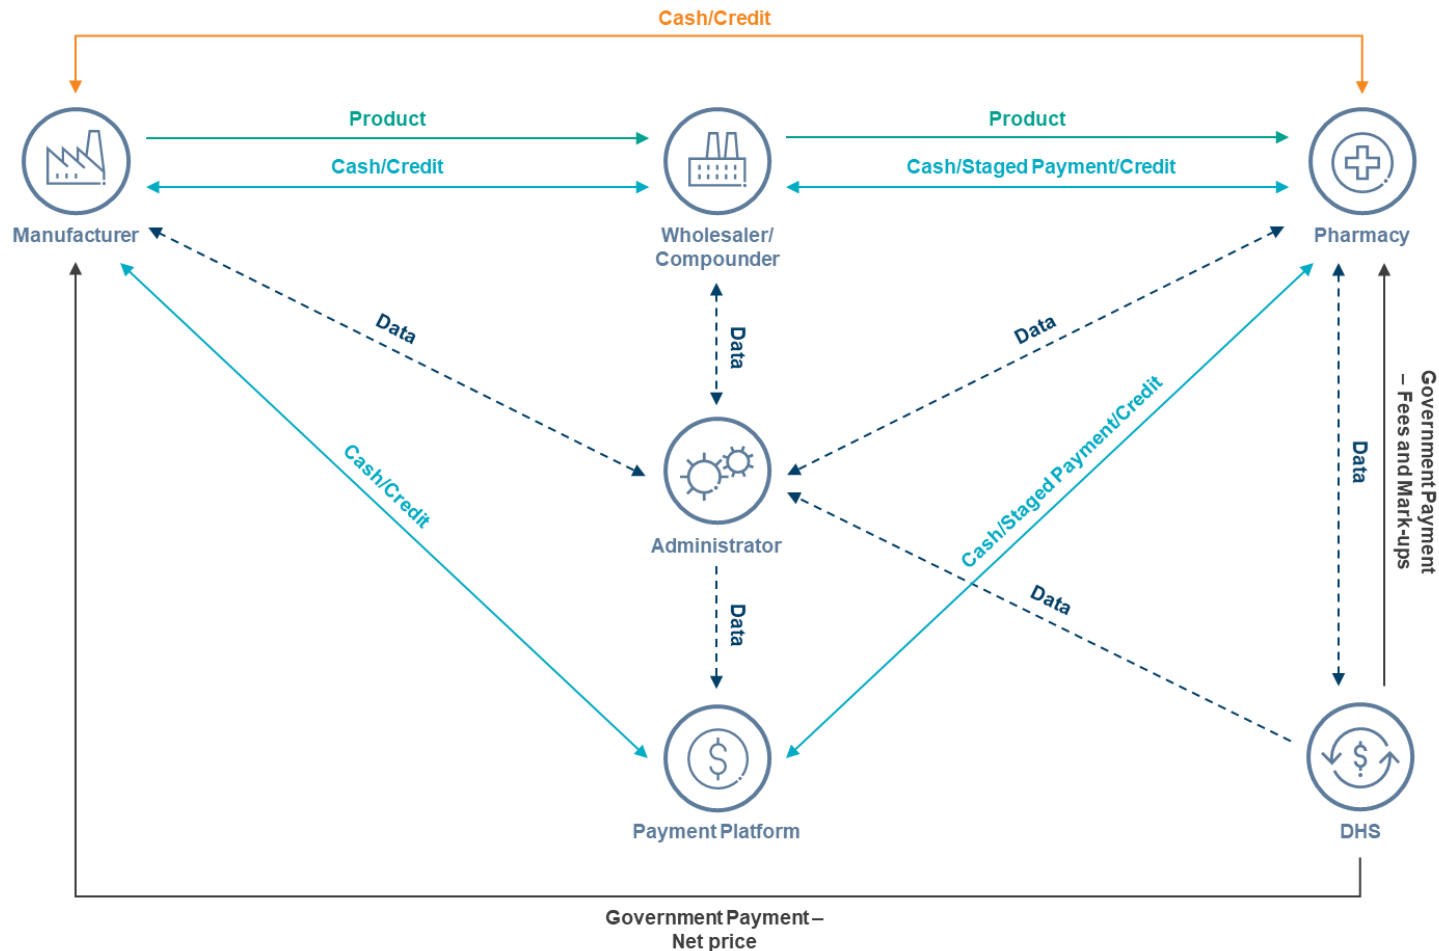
Cash/Credit

Product

Cash/Credit

Product

Cash/Staged Payment/Credit

Manufacturer

Wholesaler/ Compounder

Pharmacy

Data

Data

Data

Cash/Credit

Cash/Staged Payment/Credit

Data

Government Payment – Fees and Mark-ups

Administrator

Data

Data

Payment Platform

DHS

Government Payment – Net price